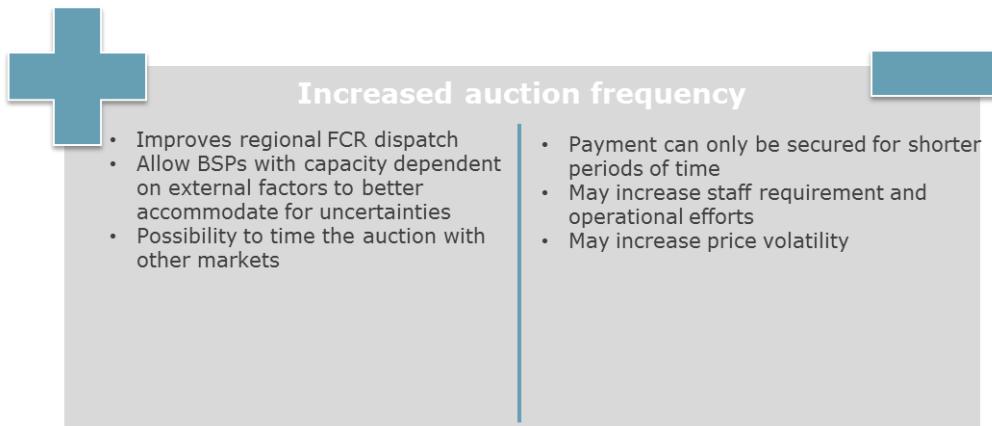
Increased auction frequency

- Improves regional FCR dispatch
- Allow BSPs with capacity dependent on external factors to better accommodate for uncertainties
- Possibility to time the auction with other markets

- Payment can only be secured for shorter periods of time
- May increase staff requirement and operational efforts
- May increase price volatility